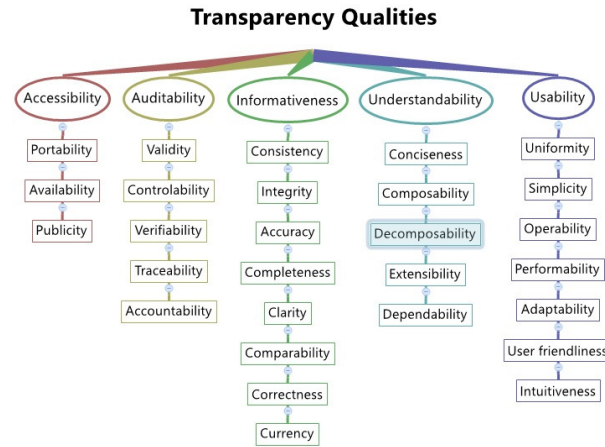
Transparency Qualities

Accessibility
Portability
Availability
Publicity

Auditability
Validity
Controlability
Verifiability
Traceability
Accountability

Informativeness
Consistency
Integrity
Accuracy
Completeness
Clarity
Comparability
Correctness
Currency

Understandability
Conciseness
Composability
Decomposability
Extensibility
Dependability

Usability
Uniformity
Simplicity
Operability
Performability
Adaptability
User friendliness
Intuitiveness